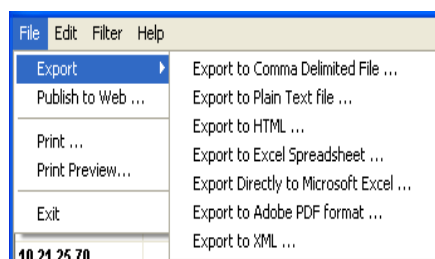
File Edit Filter Help

Export
Publish to Web ...
Print ...
Print Preview...
Exit

10.21.25.70

Export to Comma Delimited File ...
Export to Plain Text file ...
Export to HTML ...
Export to Excel Spreadsheet ...
Export Directly to Microsoft Excel ...
Export to Adobe PDF format ...
Export to XML ...